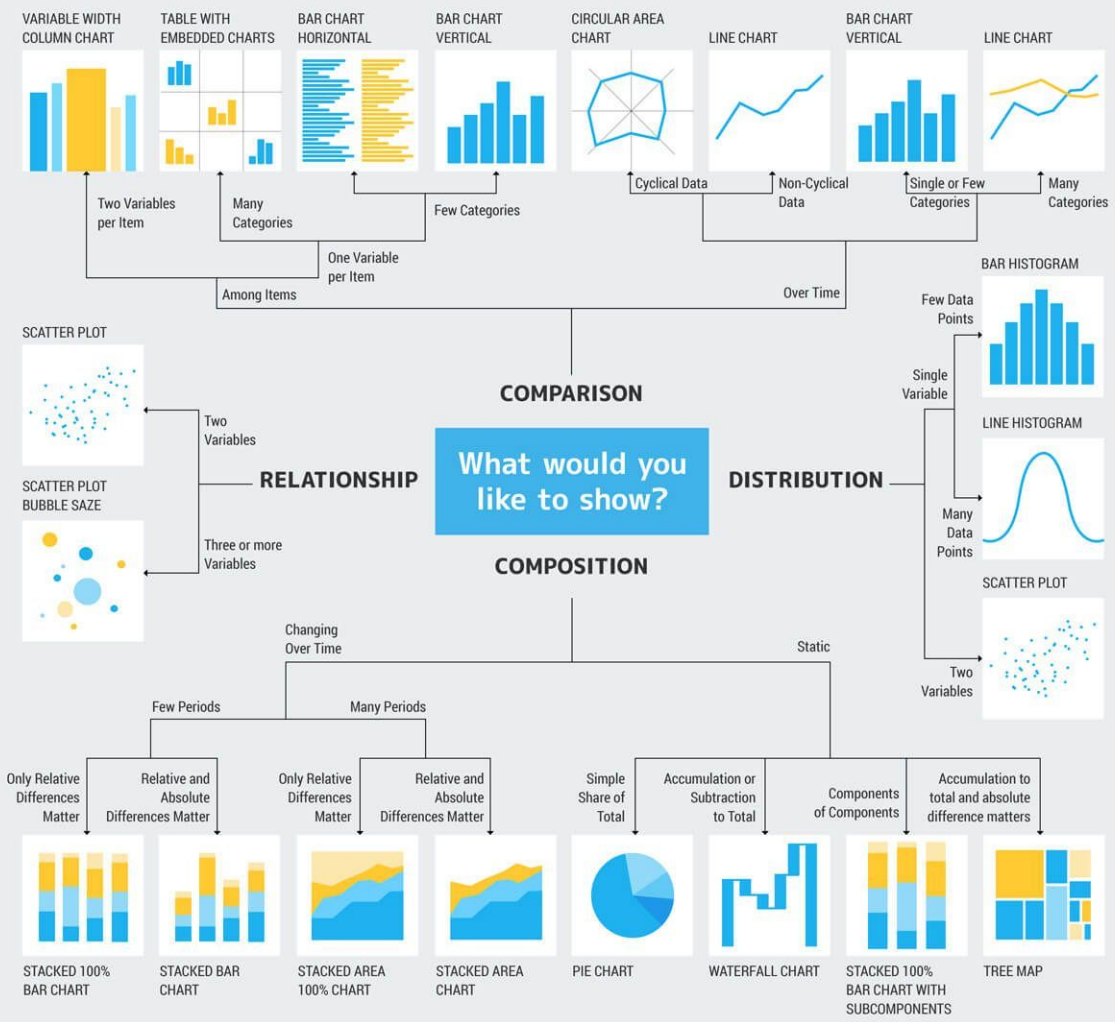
VARIABLE WIDTH COLUMN CHART

TABLE WITH EMBEDDED CHARTS

BAR CHART HORIZONTAL

BAR CHART VERTICAL

CIRCULAR AREA CHART

LINE CHART

BAR CHART VERTICAL

LINE CHART

Two Variables per Item

Many Categories

Few Categories

Cyclical Data

Non-Cyclical Data

Single or Few Categories

Many Categories

One Variable per Item

Among Items

Over Time

BAR HISTOGRAM

Few Data Points

SCATTER PLOT

COMPARISON

Single Variable

Two Variables

LINE HISTOGRAM

RELATIONSHIP

What would you like to show?

DISTRIBUTION

SCATTER PLOT BUBBLE SAZE

Many Data Points

Three or more Variables

COMPOSITION

SCATTER PLOT

Changing Over Time

Static

Two Variables

Few Periods

Many Periods

Only Relative Differences Matter

Relative and Absolute Differences Matter

Only Relative Differences Matter

Relative and Absolute Differences Matter

Simple Share of Total

Accumulation or Subtraction to Total

Components of Components

Accumulation to total and absolute difference matters

STACKED 100% BAR CHART

STACKED BAR CHART

STACKED AREA 100% CHART

STACKED AREA CHART

PIE CHART

WATERFALL CHART

STACKED 100% BAR CHART WITH SUBCOMPONENTS

TREE MAP